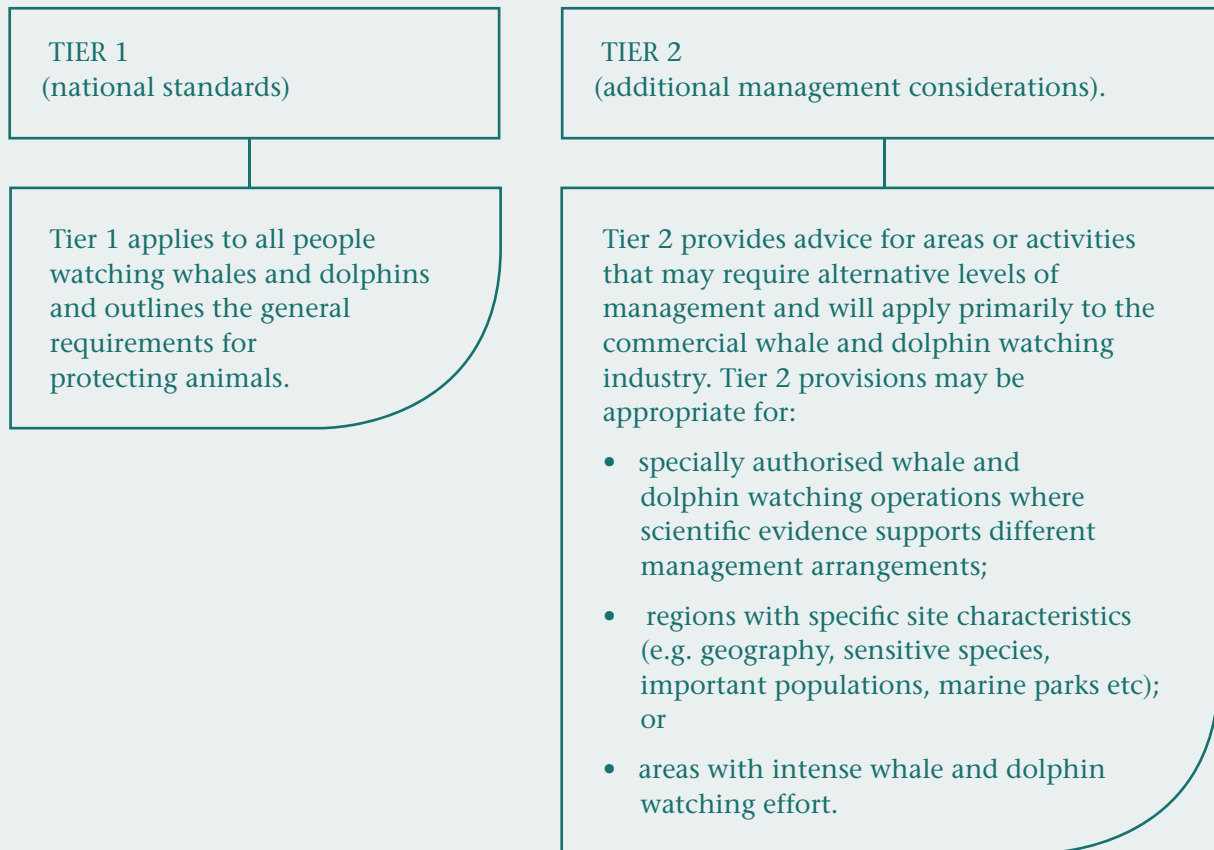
TIER 1
(national standards)

Tier 1 applies to all people watching whales and dolphins and outlines the general requirements for protecting animals.

TIER 2
(additional management considerations).

Tier 2 provides advice for areas or activities that may require alternative levels of management and will apply primarily to the commercial whale and dolphin watching industry. Tier 2 provisions may be appropriate for:

• specially authorised whale and dolphin watching operations where scientific evidence supports different management arrangements;

• regions with specific site characteristics (e.g. geography, sensitive species, important populations, marine parks etc); or

• areas with intense whale and dolphin watching effort.